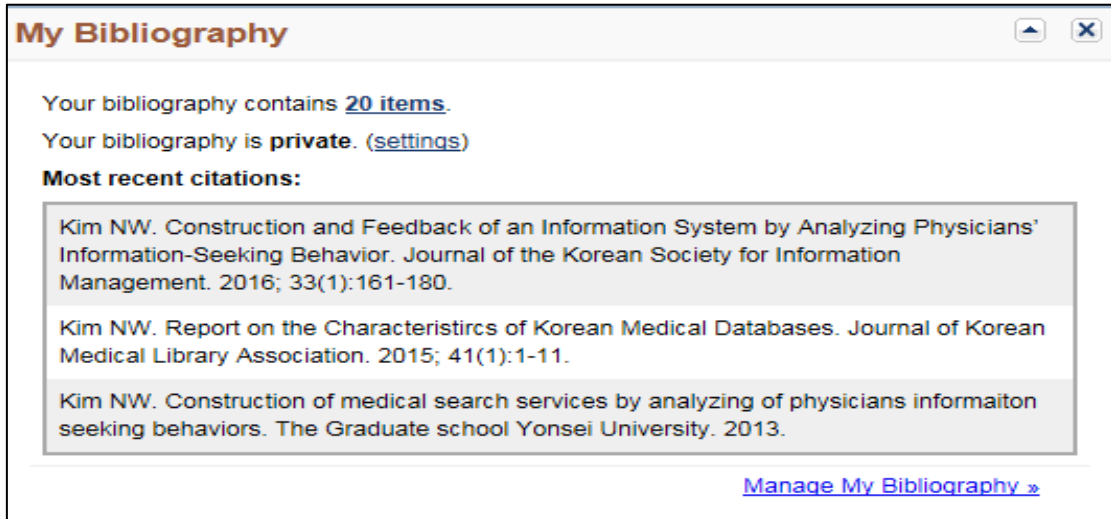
My Bibliography

Your bibliography contains 20 items.

Your bibliography is private. (settings)

Most recent citations:

Kim NW. Construction and Feedback of an Information System by Analyzing Physicians' Information-Seeking Behavior. Journal of the Korean Society for Information Management. 2016; 33(1):161-180.

Kim NW. Report on the Characteristircs of Korean Medical Databases. Journal of Korean Medical Library Association. 2015; 41(1):1-11.

Kim NW. Construction of medical search services by analyzing of physicians informaiton seeking behaviors. The Graduate school Yonsei University. 2013.

Manage My Bibliography »